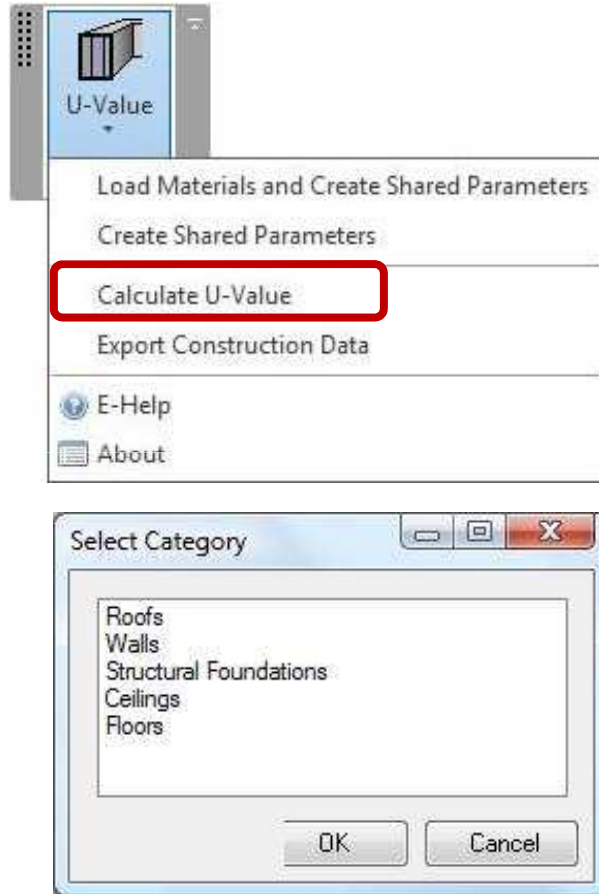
U-Value

Load Materials and Create Shared Parameters
Create Shared Parameters
Calculate U-Value
Export Construction Data
E-Help
About

Select Category

Roofs
Walls
Structural Foundations
Ceilings
Floors

OK
Cancel